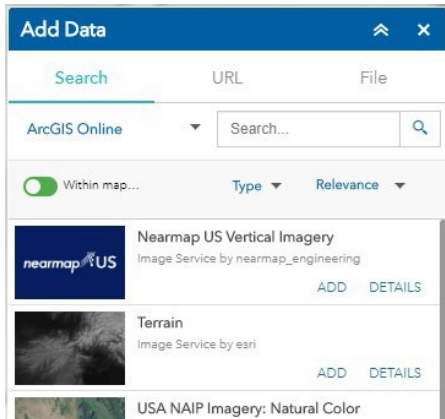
Add Data

Search URL File

ArcGIS Online Search...

Within map... Type Relevance

nearmap US

Nearmap US Vertical Imagery
Image Service by nearmap_engineering
ADD DETAILS

Terrain
Image Service by esri
ADD DETAILS

USA NAIP Imagery: Natural Color